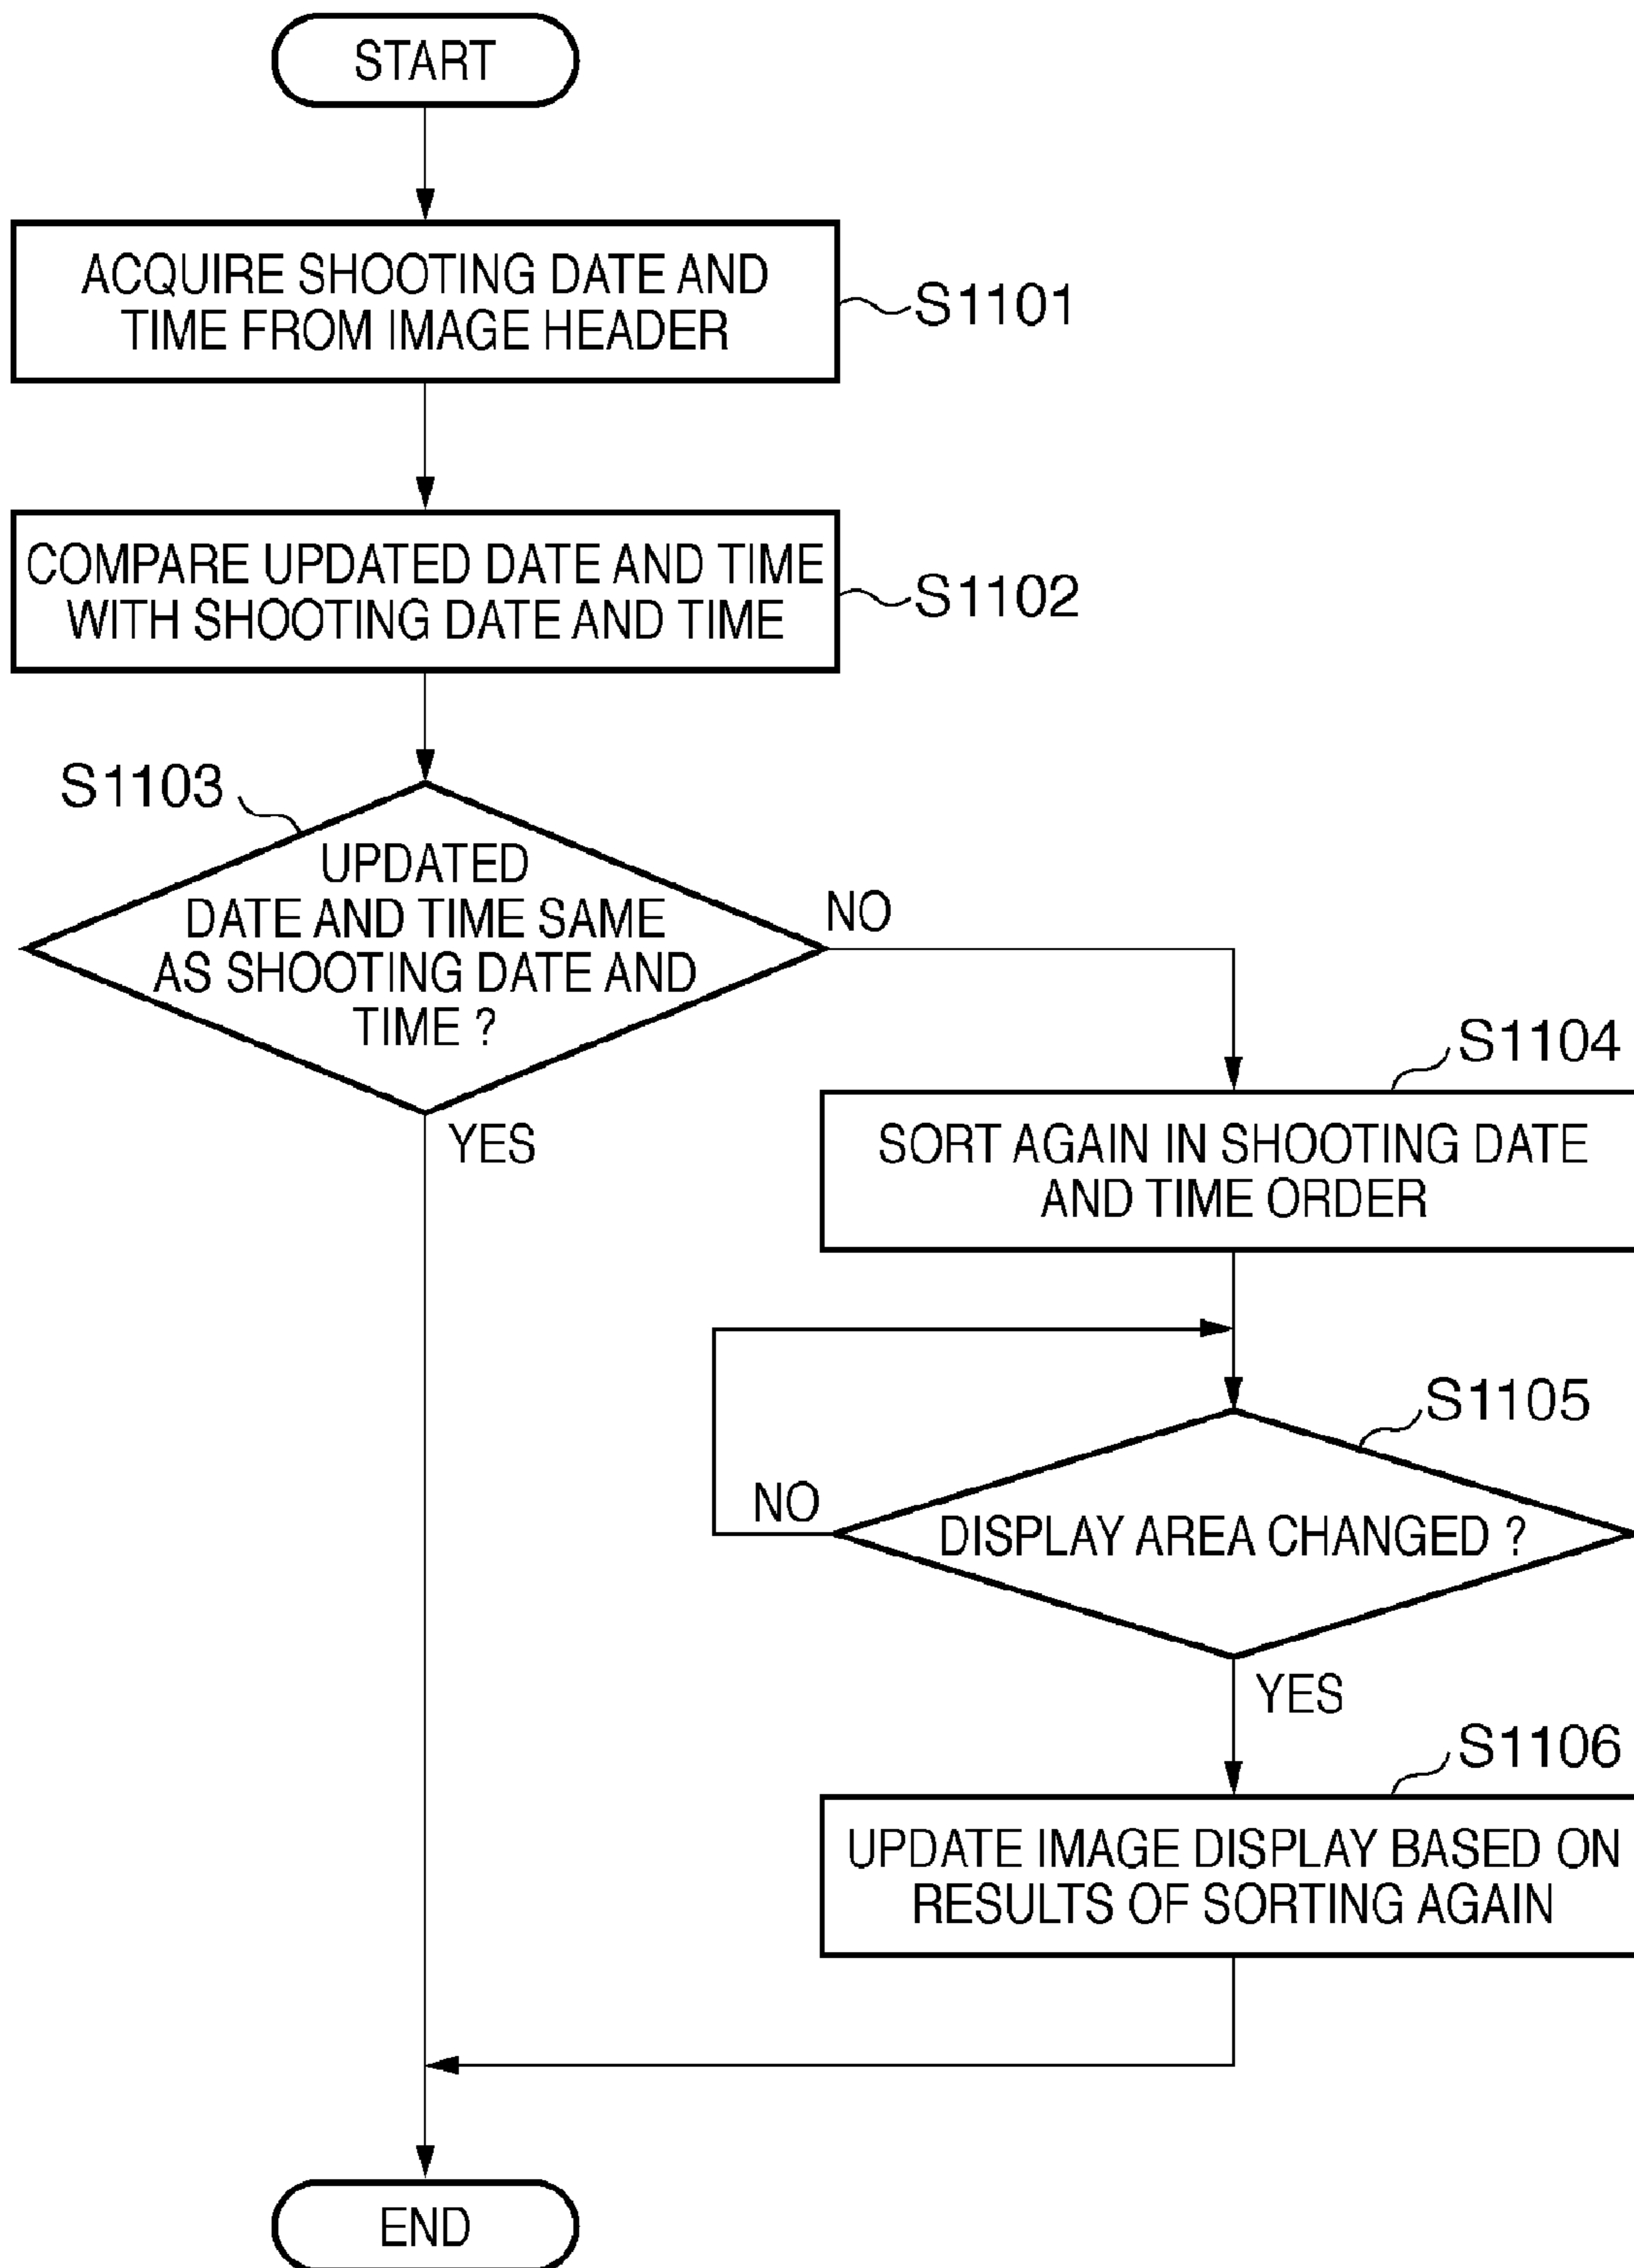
START

ACQUIRE SHOOTING DATE AND TIME FROM IMAGE HEADER

S1101

COMPARE UPDATED DATE AND TIME WITH SHOOTING DATE AND TIME

S1102

S1103

UPDATED DATE AND TIME SAME AS SHOOTING DATE AND TIME ?

NO

YES

S1104

SORT AGAIN IN SHOOTING DATE AND TIME ORDER

S1105

NO

DISPLAY AREA CHANGED ?

YES

S1106

UPDATE IMAGE DISPLAY BASED ON RESULTS OF SORTING AGAIN

END